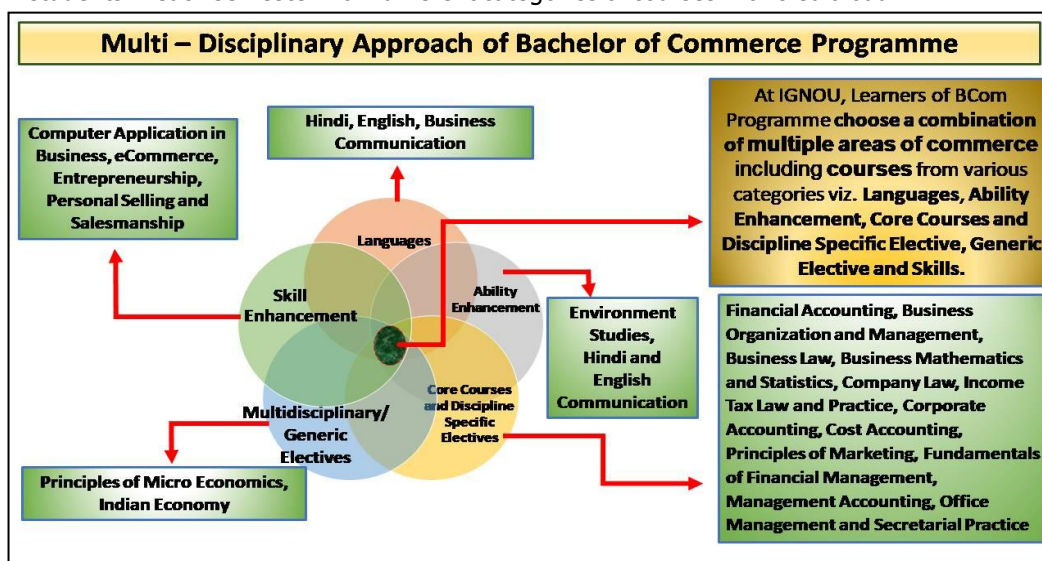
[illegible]

Multi – Disciplinary Approach of Bachelor of Commerce Programme

Computer Application in Business, eCommerce, Entrepreneurship, Personal Selling and Salesmanship

Hindi, English, Business Communication

At IGNOU, Learners of BCom Programme choose a combination of multiple areas of commerce including courses from various categories viz. Languages, Ability Enhancement, Core Courses and Discipline Specific Elective, Generic Elective and Skills.

Languages

Skill Enhancement

Ability Enhancement

Environment Studies, Hindi and English Communication

Financial Accounting, Business Organization and Management, Business Law, Business Mathematics and Statistics, Company Law, Income Tax Law and Practice, Corporate Accounting, Cost Accounting, Principles of Marketing, Fundamentals of Financial Management, Management Accounting, Office Management and Secretarial Practice

Multidisciplinary/ Generic Electives

Core Courses and Discipline Specific Electives

Principles of Micro Economics, Indian Economy